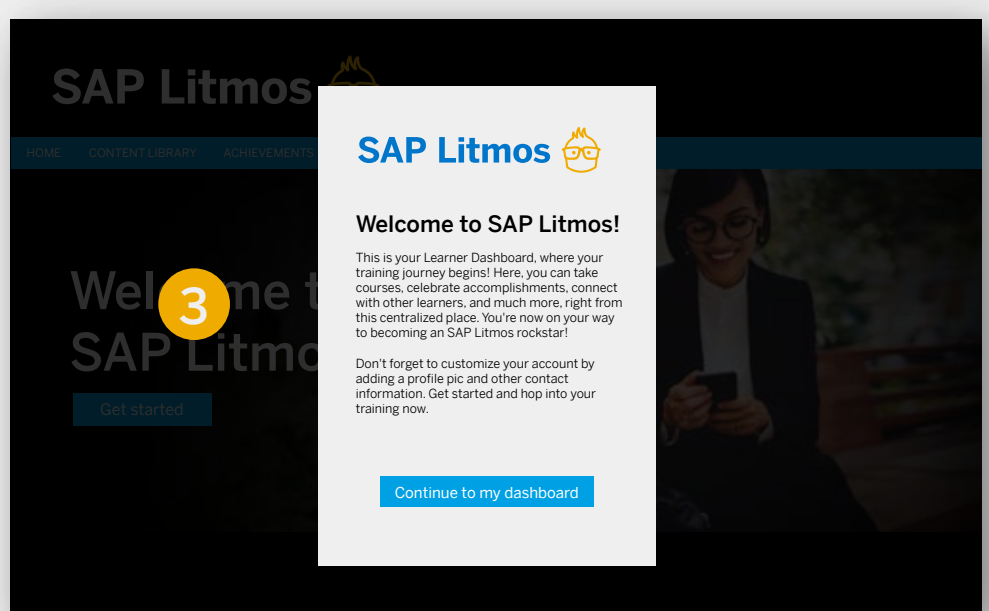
SAP Litmos

HOME CONTENT LIBRARY ACHIEVEMENTS

Welcome t
SAP Litmo

Get started

3

SAP Litmos

Welcome to SAP Litmos!

This is your Learner Dashboard, where your training journey begins! Here, you can take courses, celebrate accomplishments, connect with other learners, and much more, right from this centralized place. You're now on your way to becoming an SAP Litmos rockstar!

Don't forget to customize your account by adding a profile pic and other contact information. Get started and hop into your training now.

Continue to my dashboard